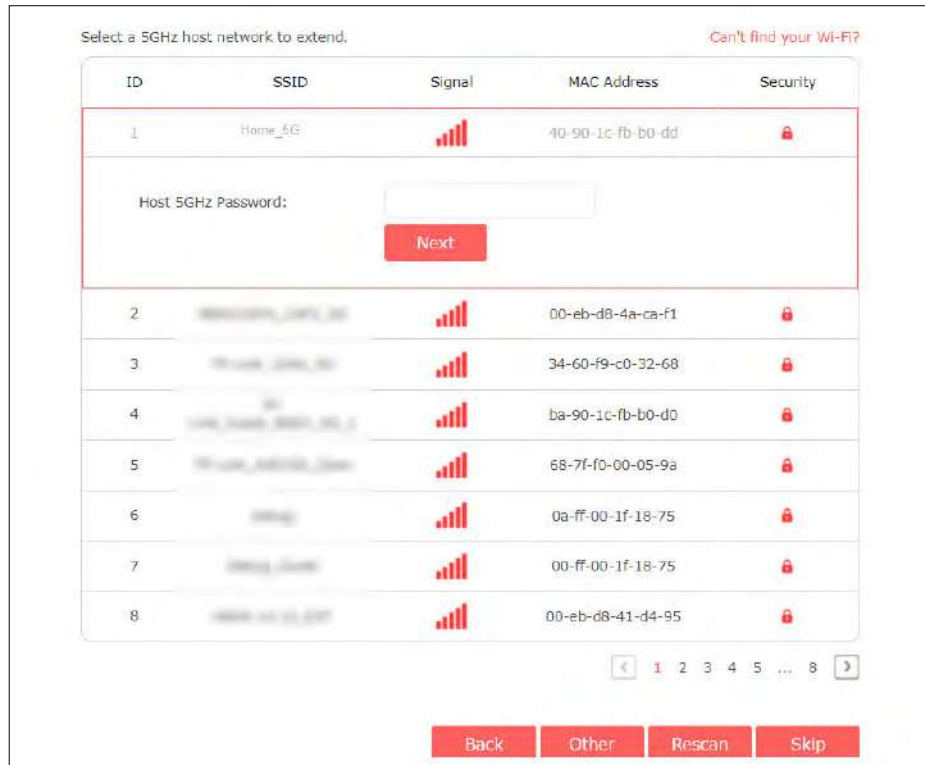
Select a 5GHz host network to extend.

Can't find your Wi-Fi?

| ID | SSID | Signal | MAC Address | Security |
|---|---|---|---|---|
| 1 | Home_5G | | 40-90-1c-fb-b0-dd | |
| 2 | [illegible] | | 00-eb-d8-4a-ca-f1 | |
| 3 | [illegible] | | 34-60-f9-c0-32-68 | |
| 4 | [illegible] | | ba-90-1c-fb-b0-d0 | |
| 5 | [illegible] | | 68-7f-f0-00-05-9a | |
| 6 | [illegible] | | 0a-ff-00-1f-18-75 | |
| 7 | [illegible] | | 00-ff-00-1f-18-75 | |
| 8 | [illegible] | | 00-eb-d8-41-d4-95 | |

Host 5GHz Password:

Next

1 2 3 4 5 ... 8

Back Other Rescan Skip